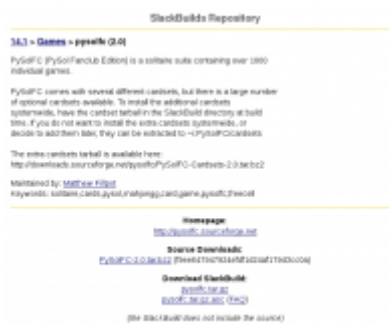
SlackBuilds Repository

14.1 > Games > pysolfc (2.0)

PySolFC (PySol FanClub Edition) is a solitaire suite containing over 1000 individual games.

PySolFC comes with several different cardsets, but there is a large number of optional cardsets available. To install the additional cardsets systemwide, have the cardset tarball in the SlackBuild directory at build time. If you do not want to install the extra cardsets systemwide, or decide to add them later, they can be extracted to ~/.PySolFC/cardsets.

The extra cardsets tarball is available here:
http://downloads.sourceforge.net/pysolfc/PySolFC-Cardsets-2.0.tar.bz2

Maintained by: Matthew Fillpot
Keywords: solitaire,cards,pysol,mahjongg,card,game,pysolfc,freecell

Homepage:
http://pysolfc.sourceforge.net

Source Downloads:
PySolFC-2.0.tar.bz2 ([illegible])

Download SlackBuild:
pysolfc.tar.gz
pysolfc.tar.gz.asc (FAQ)

(the SlackBuild does not include the source)